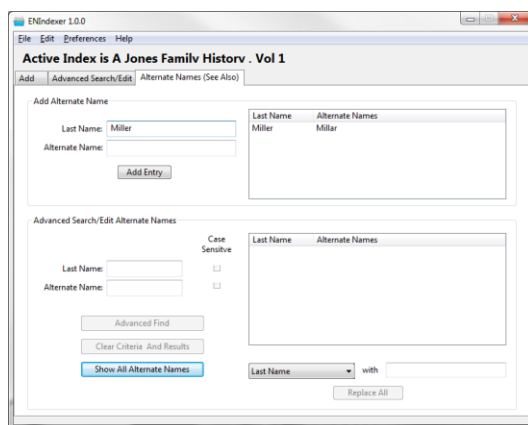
ENIndexer 1.0.0

File Edit Preferences Help

Active Index is A Jones Family History . Vol 1

Add | Advanced Search/Edit | Alternate Names (See Also)

Add Alternate Name

Last Name: Miller

Alternate Name:

Add Entry

| Last Name | Alternate Names |
|---|---|
| Miller | Millar |

Advanced Search/Edit Alternate Names

Case Sensitve

Last Name:

Alternate Name:

Advanced Find

Clear Criteria And Results

Show All Alternate Names

| Last Name | Alternate Names |
|---|---|

Last Name with

Replace All